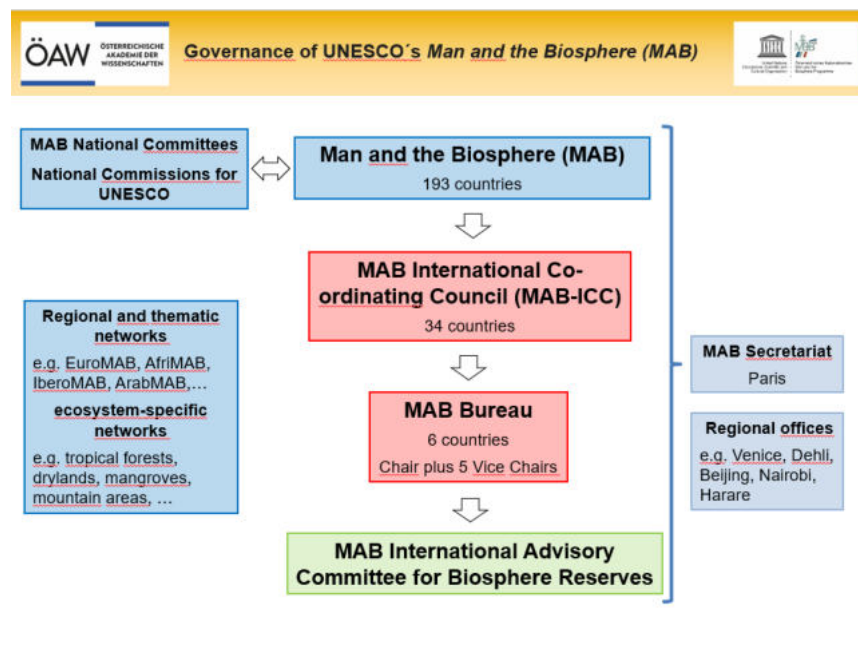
ÖAW ÖSTERREICHISCHE AKADEMIE DER WISSENSCHAFTEN

Governance of UNESCO´s *Man and the Biosphere (MAB)*

United Nations Educational, Scientific and Cultural Organization

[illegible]

MAB National Committees

National Commissions for UNESCO

Man and the Biosphere (MAB)

193 countries

MAB International Co-ordinating Council (MAB-ICC)

34 countries

MAB Bureau

6 countries

Chair plus 5 Vice Chairs

MAB International Advisory Committee for Biosphere Reserves

Regional and thematic networks

e.g. EuroMAB, AfriMAB, IberoMAB, ArabMAB,…

ecosystem-specific networks

e.g. tropical forests, drylands, mangroves, mountain areas, …

MAB Secretariat

Paris

Regional offices

e.g. Venice, Dehli, Beijing, Nairobi, Harare